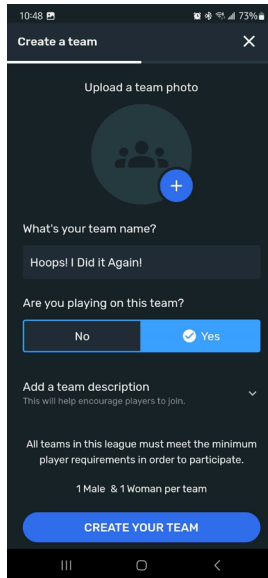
10:48
73%

Create a team

Upload a team photo

What's your team name?

Hoops! I Did it Again!

Are you playing on this team?

No

Yes

Add a team description
This will help encourage players to join.

All teams in this league must meet the minimum player requirements in order to participate.

1 Male & 1 Woman per team

CREATE YOUR TEAM